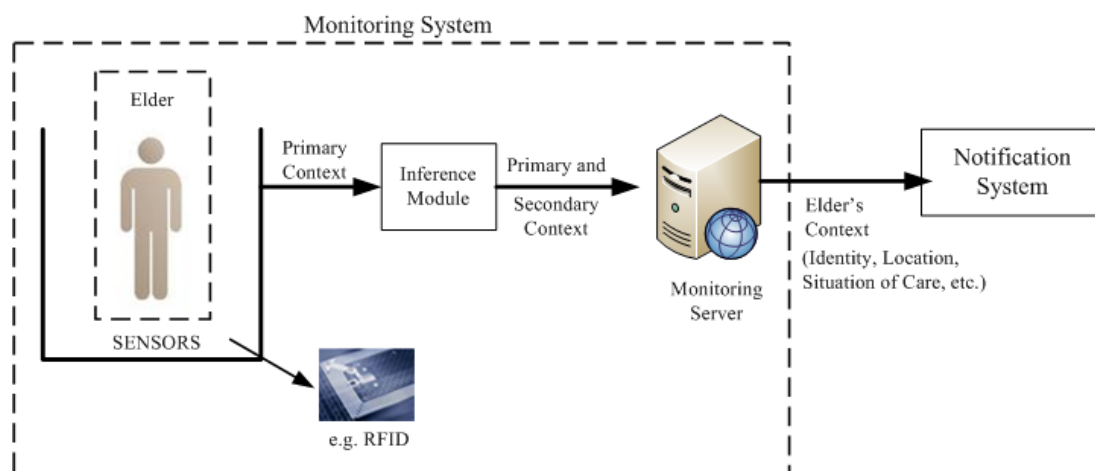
Monitoring System

Elder

SENSORS

Primary Context

Inference Module

Primary and Secondary Context

e.g. RFID

Monitoring Server

Elder's Context

(Identity, Location, Situation of Care, etc.)

Notification System